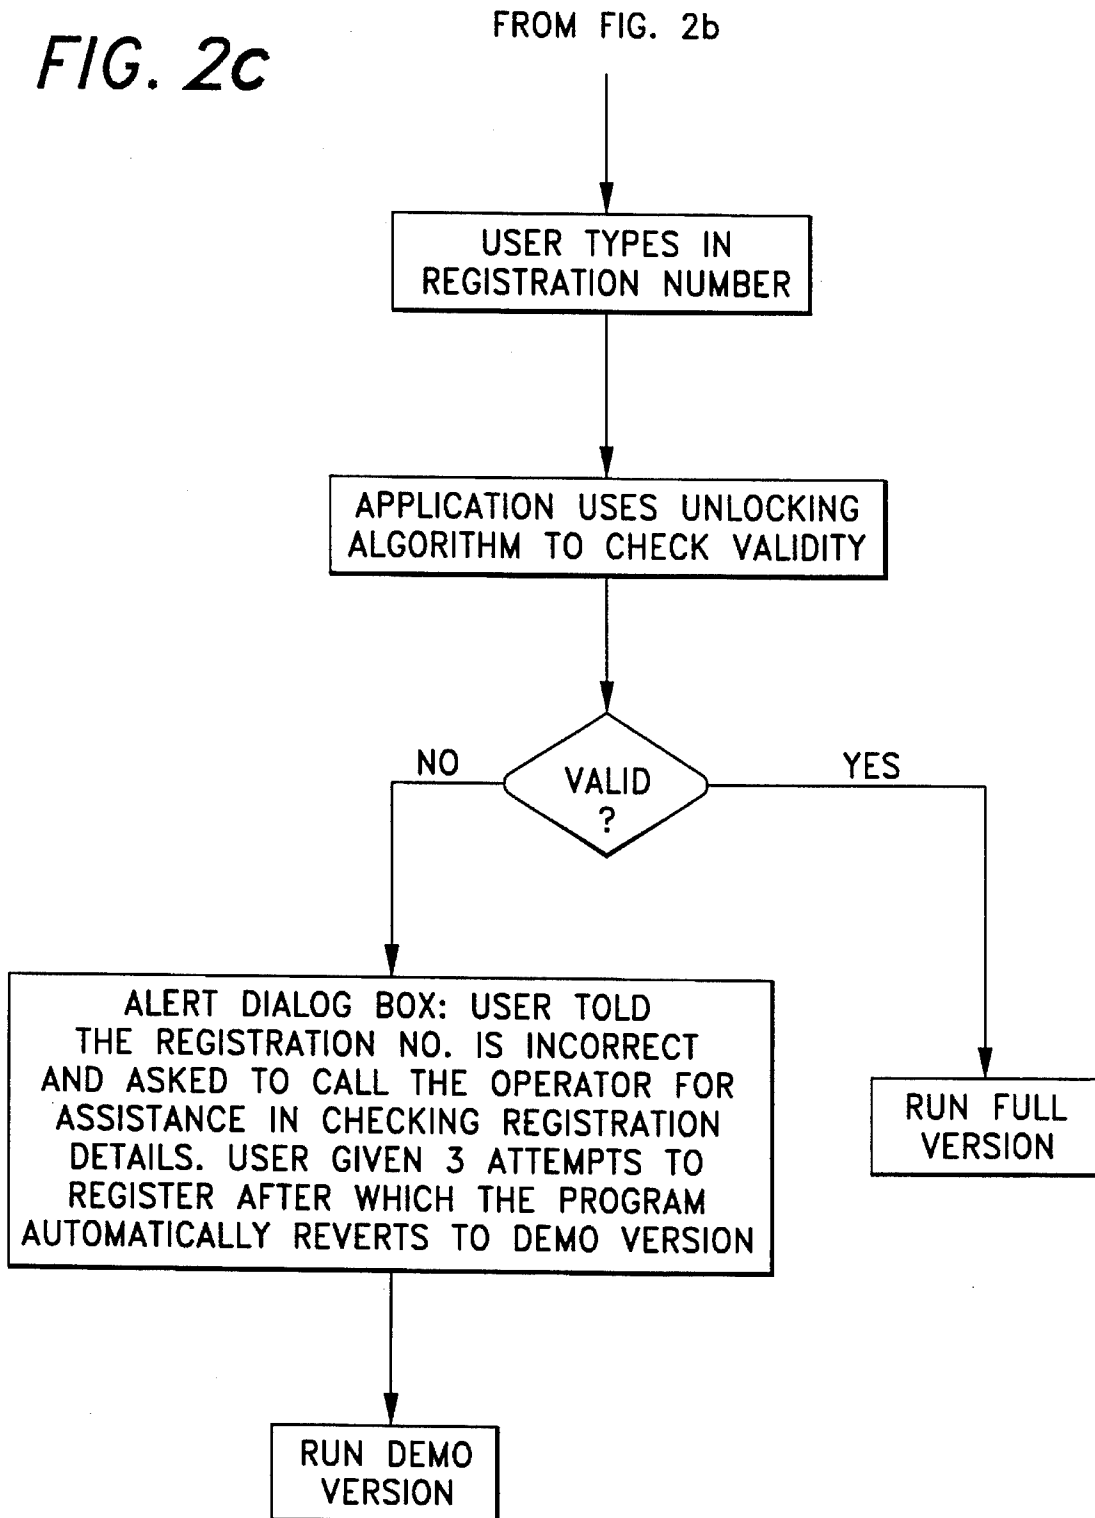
FIG. 2c

FROM FIG. 2b

USER TYPES IN REGISTRATION NUMBER

APPLICATION USES UNLOCKING ALGORITHM TO CHECK VALIDITY

NO

VALID ?

YES

ALERT DIALOG BOX: USER TOLD THE REGISTRATION NO. IS INCORRECT AND ASKED TO CALL THE OPERATOR FOR ASSISTANCE IN CHECKING REGISTRATION DETAILS. USER GIVEN 3 ATTEMPTS TO REGISTER AFTER WHICH THE PROGRAM AUTOMATICALLY REVERTS TO DEMO VERSION

RUN FULL VERSION

RUN DEMO VERSION